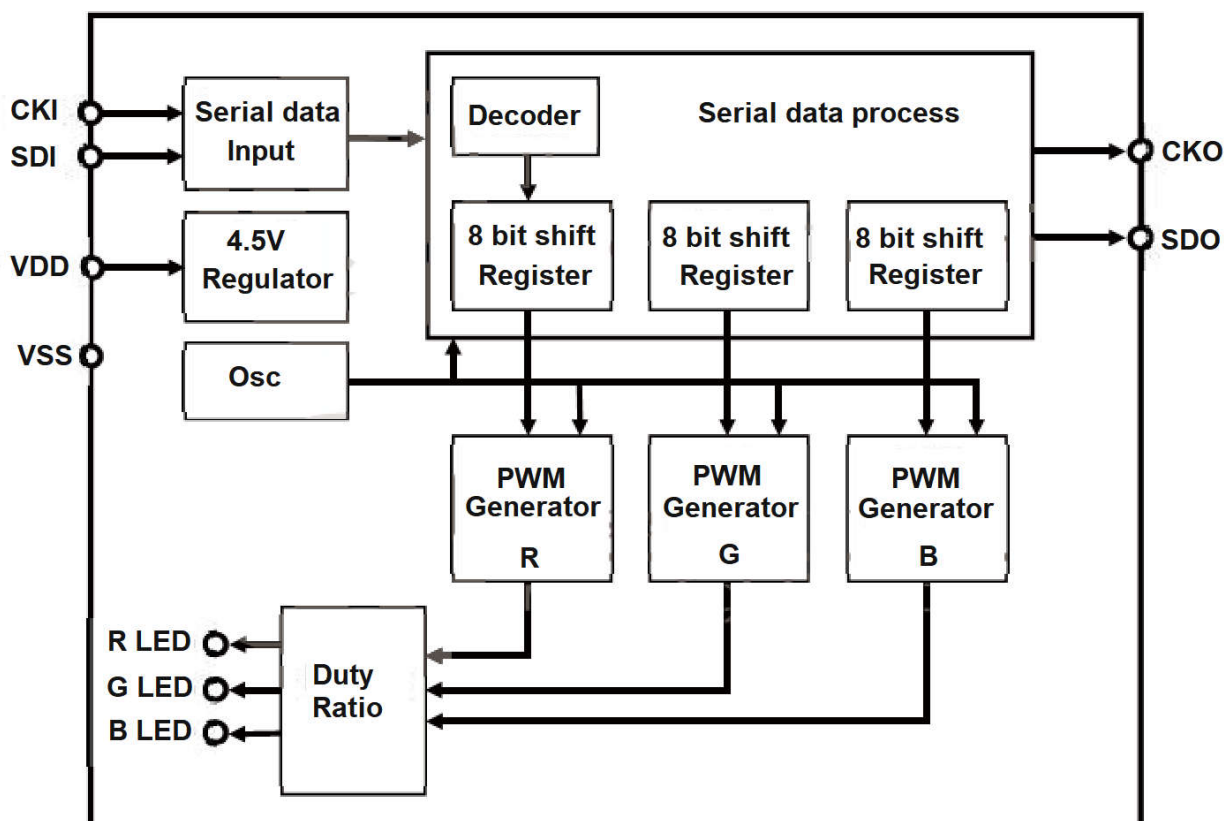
CKI
SDI
Serial data Input
Decoder
Serial data process
CKO
SDO
8 bit shift Register
8 bit shift Register
8 bit shift Register
VDD
4.5V Regulator
VSS
Osc
PWM Generator R
PWM Generator G
PWM Generator B
R LED
G LED
B LED
Duty Ratio